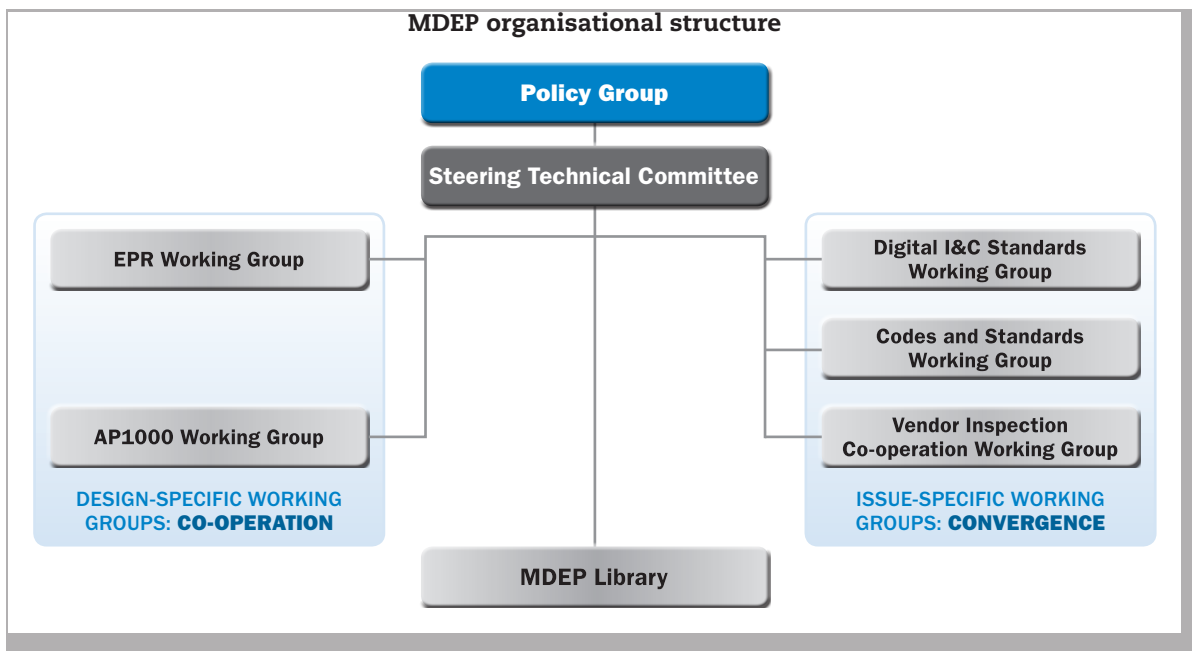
MDEP organisational structure

Policy Group

Steering Technical Committee

EPR Working Group

AP1000 Working Group

DESIGN-SPECIFIC WORKING GROUPS: CO-OPERATION

Digital I&C Standards Working Group

Codes and Standards Working Group

Vendor Inspection Co-operation Working Group

ISSUE-SPECIFIC WORKING GROUPS: CONVERGENCE

MDEP Library